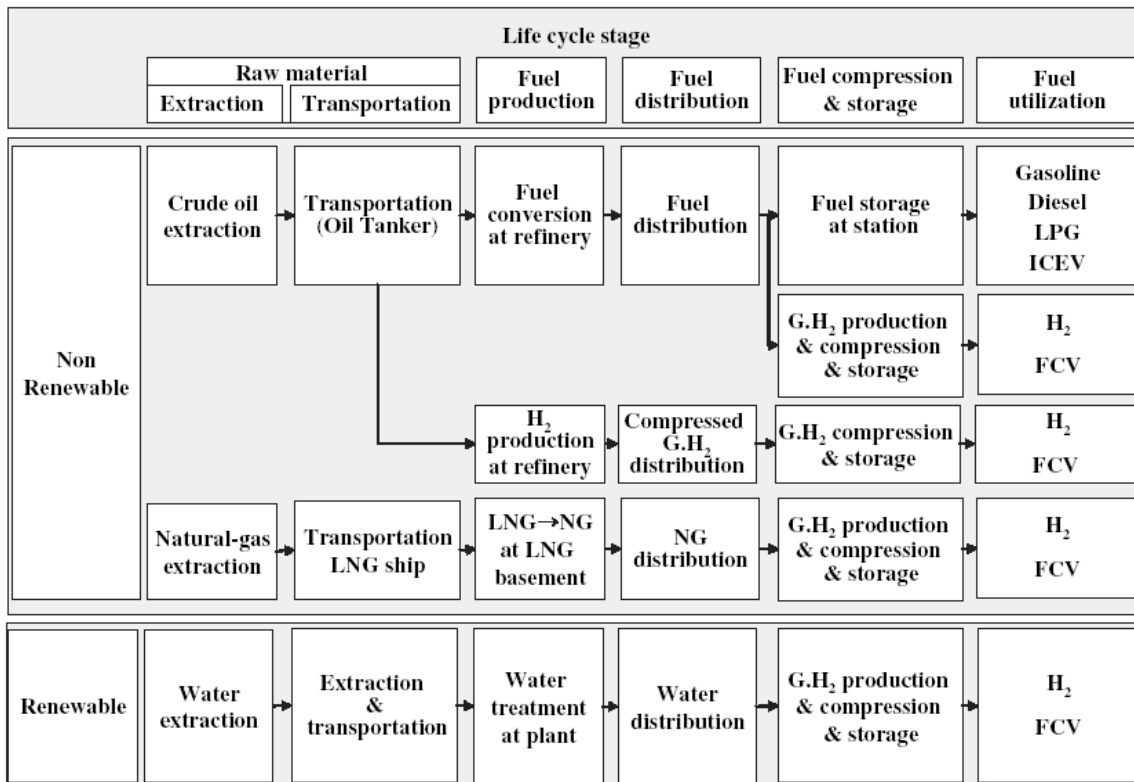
Life cycle stage

| Raw material: Extraction | Raw material: Transportation | Fuel production | Fuel distribution | Fuel compression & storage | Fuel utilization |
|---|---|---|---|---|---|

Non Renewable

| Crude oil extraction | Transportation (Oil Tanker) | Fuel conversion at refinery | Fuel distribution | Fuel storage at station | Gasoline Diesel LPG ICEV |
|---|---|---|---|---|---|
| | | | | G.H$_2$ production & compression & storage | H$_2$ FCV |
| | | H$_2$ production at refinery | Compressed G.H$_2$ distribution | G.H$_2$ compression & storage | H$_2$ FCV |
| Natural-gas extraction | Transportation LNG ship | LNG→NG at LNG basement | NG distribution | G.H$_2$ production & compression & storage | H$_2$ FCV |

Renewable

| Water extraction | Extraction & transportation | Water treatment at plant | Water distribution | G.H$_2$ production & compression & storage | H$_2$ FCV |
|---|---|---|---|---|---|